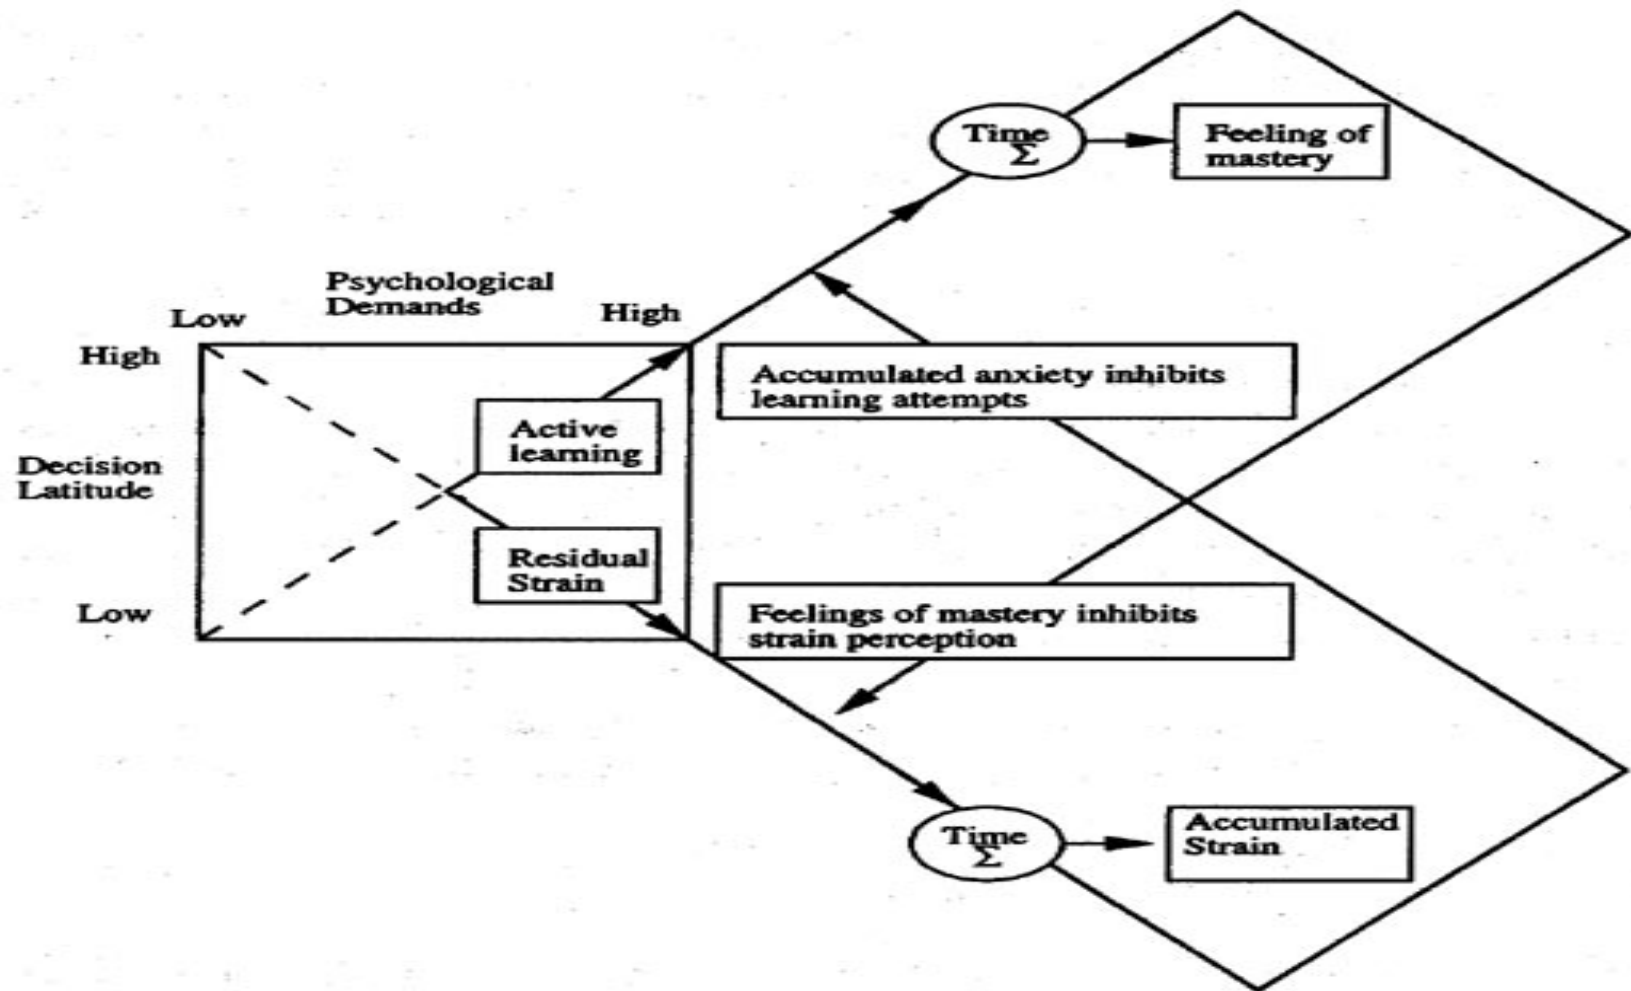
Time $\Sigma$

Feeling of mastery

Psychological Demands

Low

High

High

Decision Latitude

Low

Active learning

Residual Strain

Accumulated anxiety inhibits learning attempts

Feelings of mastery inhibits strain perception

Time $\Sigma$

Accumulated Strain